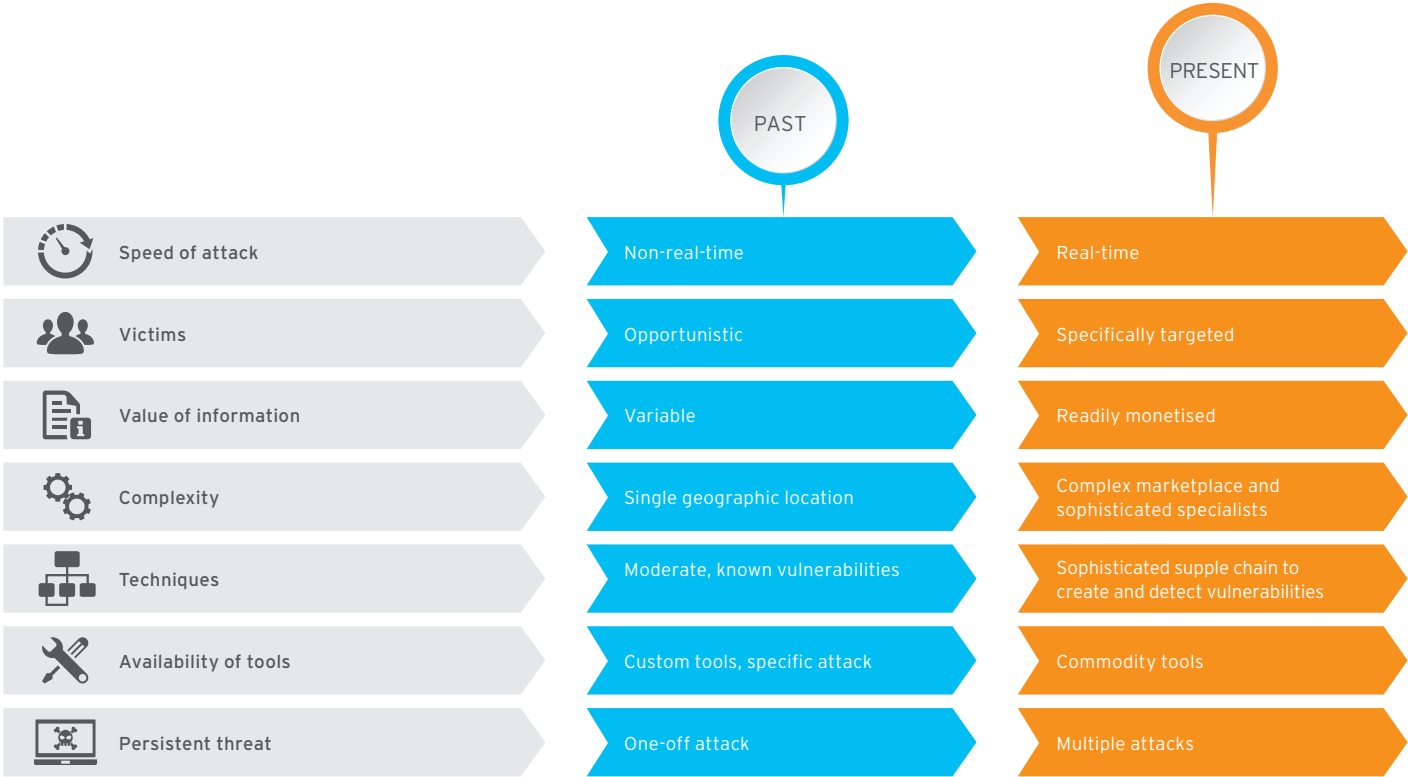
PAST

PRESENT

| | PAST | PRESENT |
|---|---|---|
| Speed of attack | Non-real-time | Real-time |
| Victims | Opportunistic | Specifically targeted |
| Value of information | Variable | Readily monetised |
| Complexity | Single geographic location | Complex marketplace and sophisticated specialists |
| Techniques | Moderate, known vulnerabilities | Sophisticated supple chain to create and detect vulnerabilities |
| Availability of tools | Custom tools, specific attack | Commodity tools |
| Persistent threat | One-off attack | Multiple attacks |